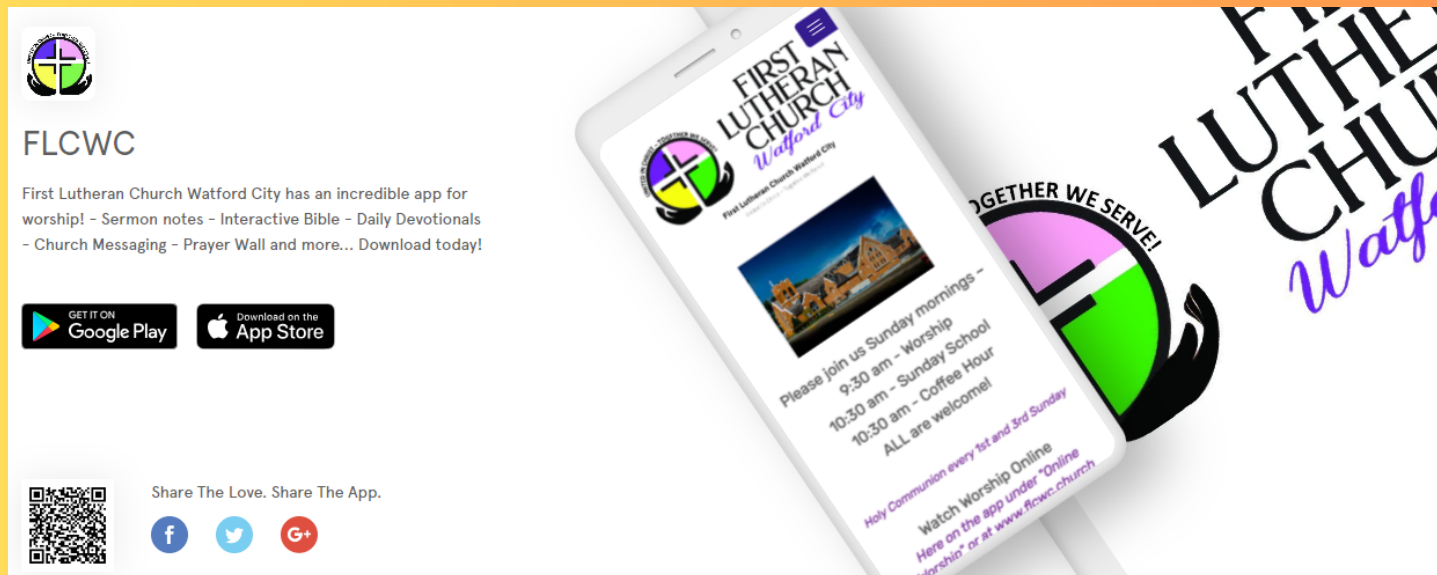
FLCWC

First Lutheran Church Watford City has an incredible app for worship! - Sermon notes - Interactive Bible - Daily Devotionals - Church Messaging - Prayer Wall and more... Download today!

GET IT ON Google Play

Download on the App Store

Share The Love. Share The App.

FIRST LUTHERAN CHURCH Watford City

First Lutheran Church Watford City

TOGETHER WE SERVE

Please join us Sunday mornings - 9:30 am - Worship 10:30 am - Sunday School 10:30 am - Coffee Hour ALL are welcome!

Holy Communion every 1st and 3rd Sunday

Watch Worship Online Here on the app under "Online Worship" or at www.flcwc.church

TOGETHER WE SERVE!

FIRST LUTHERAN CHURCH Watford